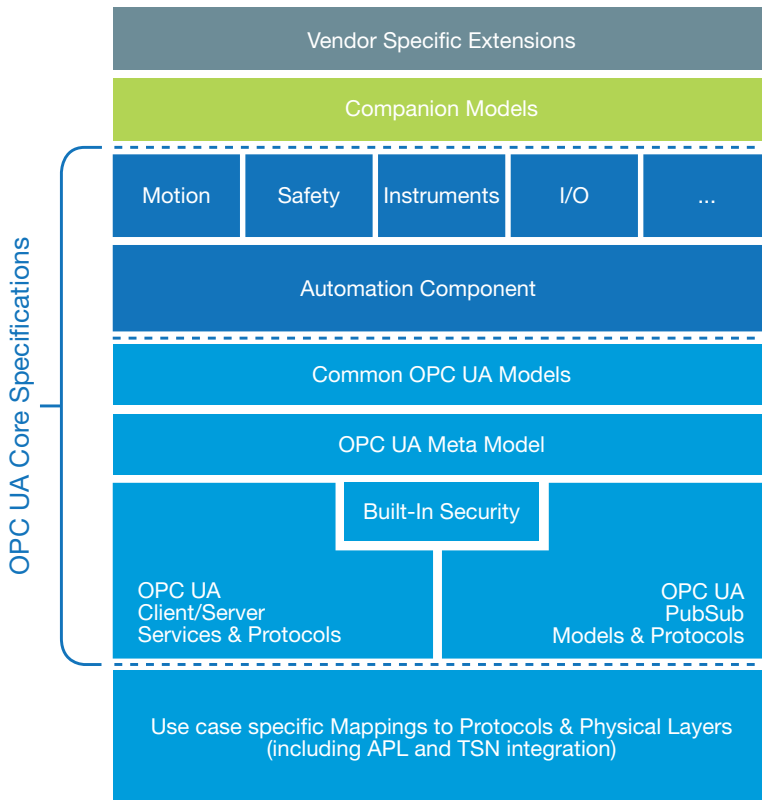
Vendor Specific Extensions

Companion Models

OPC UA Core Specifications

Motion

Safety

Instruments

I/O

...

Automation Component

Common OPC UA Models

OPC UA Meta Model

Built-In Security

OPC UA
Client/Server
Services & Protocols

OPC UA
PubSub
Models & Protocols

Use case specific Mappings to Protocols & Physical Layers
(including APL and TSN integration)